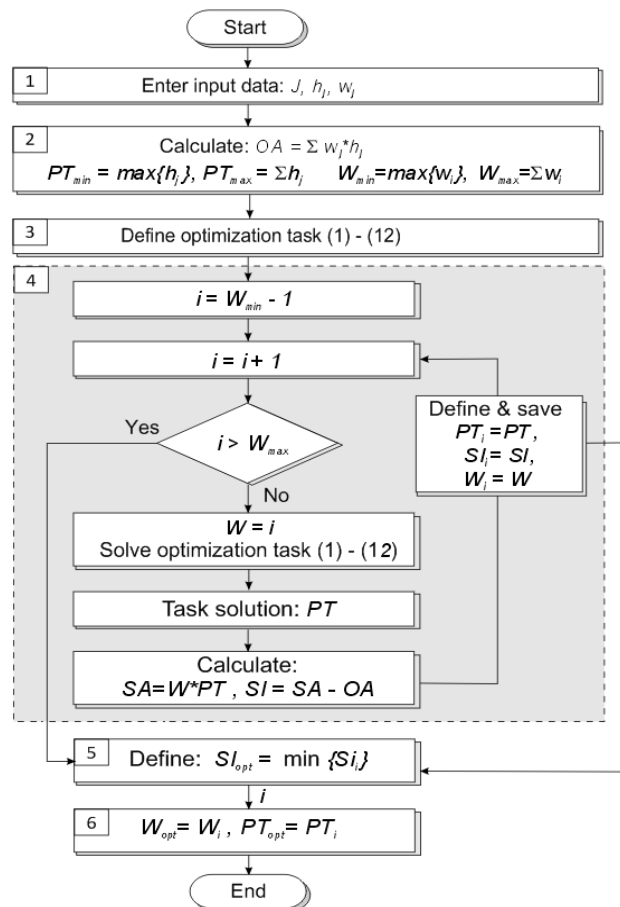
Start

1 Enter input data: $J$, $h_j$, $w_j$

2 Calculate: $OA = \Sigma\, w_j{*}h_j$
$PT_{min} = max\{h_j\}$, $PT_{max} = \Sigma h_j$ $W_{min}=max\{w_j\}$, $W_{max}=\Sigma w_j$

3 Define optimization task (1) - (12)

4

$i = W_{min} - 1$

$i = i + 1$

Yes

$i > W_{max}$

No

Define & save
$PT_i = PT$,
$SI_i = SI$,
$W_i = W$

$W = i$
Solve optimization task (1) - (12)

Task solution: $PT$

Calculate:
$SA = W{*}PT$ , $SI = SA - OA$

5 Define: $SI_{opt} = \min\{Si_i\}$

$i$

6 $W_{opt} = W_i$ , $PT_{opt} = PT_i$

End